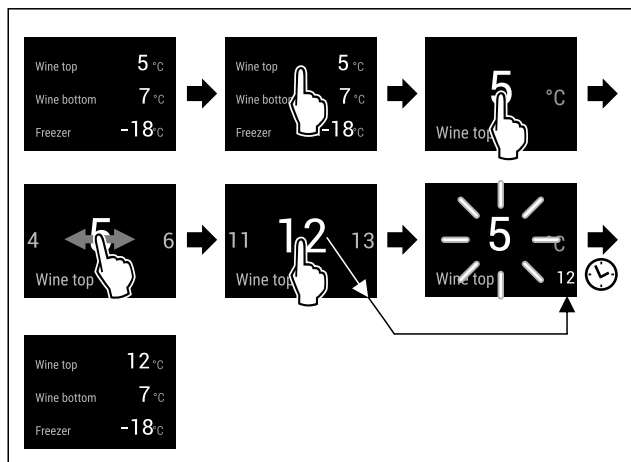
Wine top 5 °C
Wine bottom 7 °C
Freezer -18 °C

Wine top 5 °C
Wine botto 7 °C
Freezer -18 °C

5 °C
Wine top

4 5 6
Wine top

11 12 13
Wine top

5 °C
Wine top 12

Wine top 12 °C
Wine bottom 7 °C
Freezer -18 °C